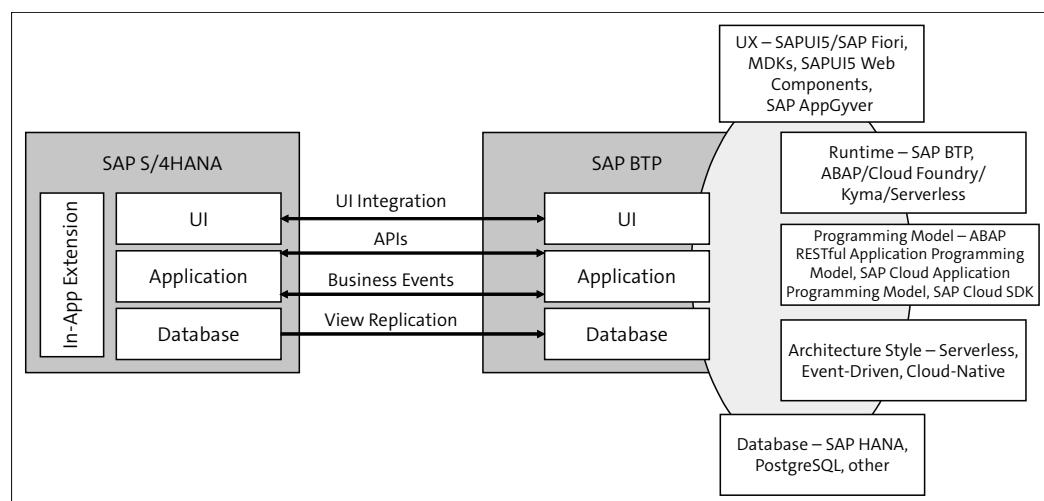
SAP S/4HANA

In-App Extension

UI

Application

Database

UI Integration

APIs

Business Events

View Replication

SAP BTP

UI

Application

Database

UX – SAPUI5/SAP Fiori, MDKs, SAPUI5 Web Components, SAP AppGyver

Runtime – SAP BTP, ABAP/Cloud Foundry/ Kyma/Serverless

Programming Model – ABAP RESTful Application Programming Model, SAP Cloud Application Programming Model, SAP Cloud SDK

Architecture Style – Serverless, Event-Driven, Cloud-Native

Database – SAP HANA, PostgreSQL, other